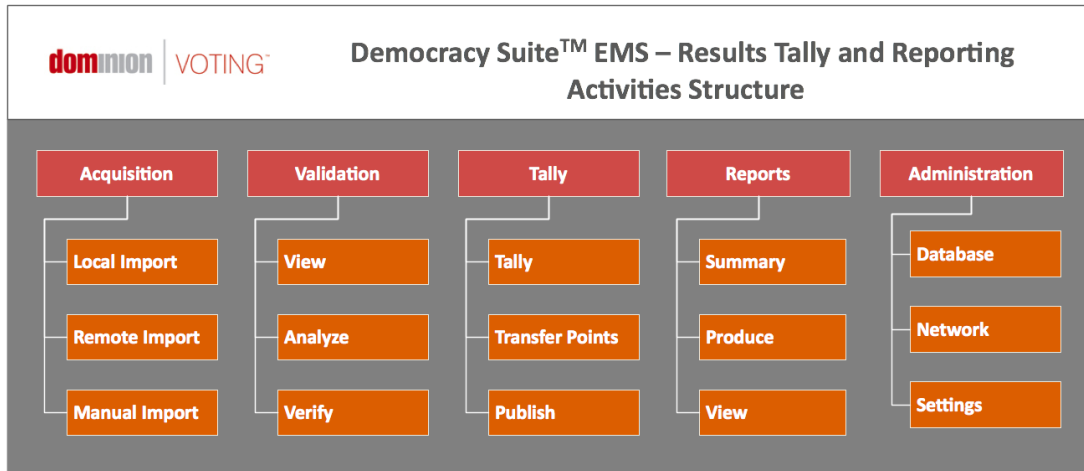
dominion | VOTING

Democracy Suite$^{TM}$ EMS – Results Tally and Reporting Activities Structure

Acquisition
Local Import
Remote Import
Manual Import

Validation
View
Analyze
Verify

Tally
Tally
Transfer Points
Publish

Reports
Summary
Produce
View

Administration
Database
Network
Settings